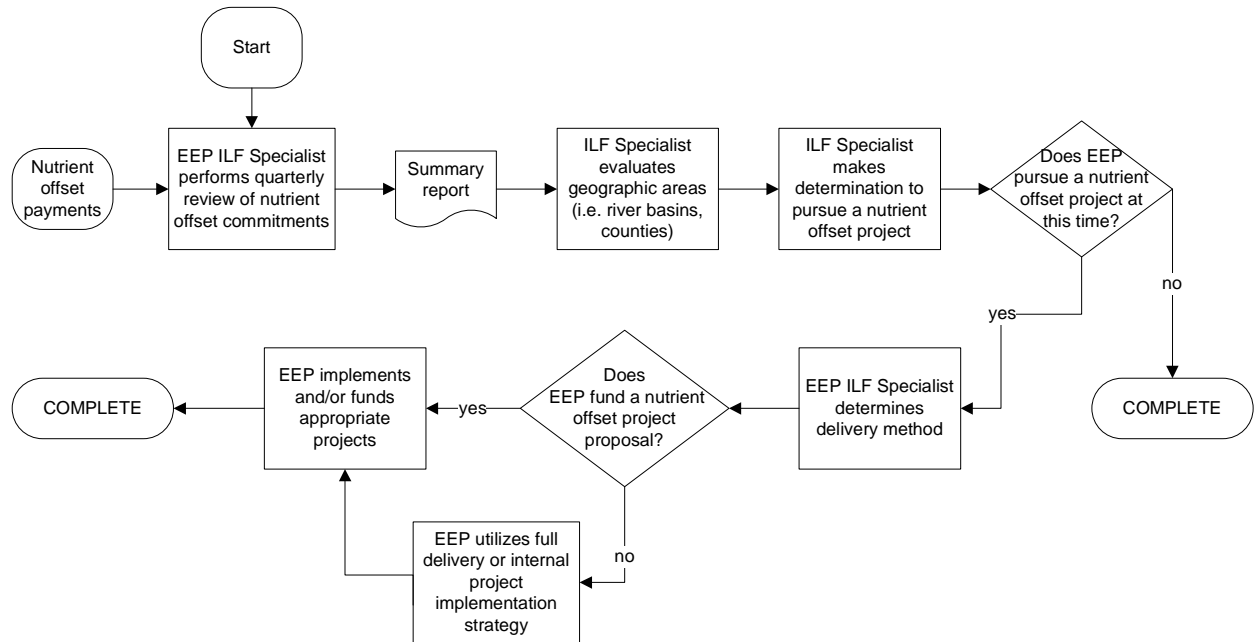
Start

Nutrient offset payments

EEP ILF Specialist performs quarterly review of nutrient offset commitments

Summary report

ILF Specialist evaluates geographic areas (i.e. river basins, counties)

ILF Specialist makes determination to pursue a nutrient offset project

Does EEP pursue a nutrient offset project at this time?

no

COMPLETE

yes

EEP ILF Specialist determines delivery method

Does EEP fund a nutrient offset project proposal?

yes

EEP implements and/or funds appropriate projects

COMPLETE

no

EEP utilizes full delivery or internal project implementation strategy